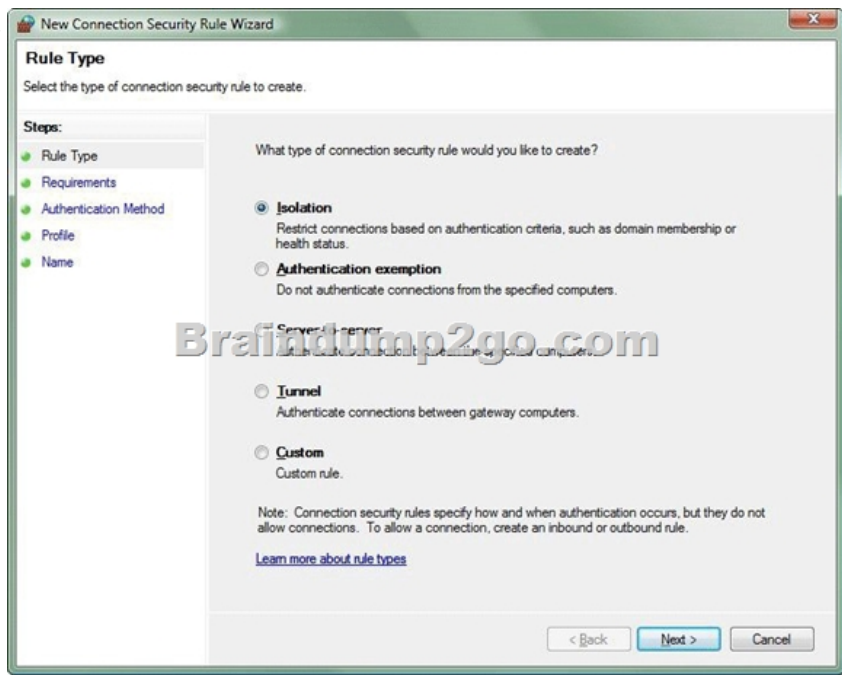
New Connection Security Rule Wizard

Rule Type

Select the type of connection security rule to create.

Steps:

Rule Type

Requirements

Authentication Method

Profile

Name

What type of connection security rule would you like to create?

Isolation

Restrict connections based on authentication criteria, such as domain membership or health status.

Authentication exemption

Do not authenticate connections from the specified computers.

Server-to-server

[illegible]

Braindump2go.com

Tunnel

Authenticate connections between gateway computers.

Custom

Custom rule.

Note: Connection security rules specify how and when authentication occurs, but they do not allow connections. To allow a connection, create an inbound or outbound rule.

Learn more about rule types

< Back

Next >

Cancel